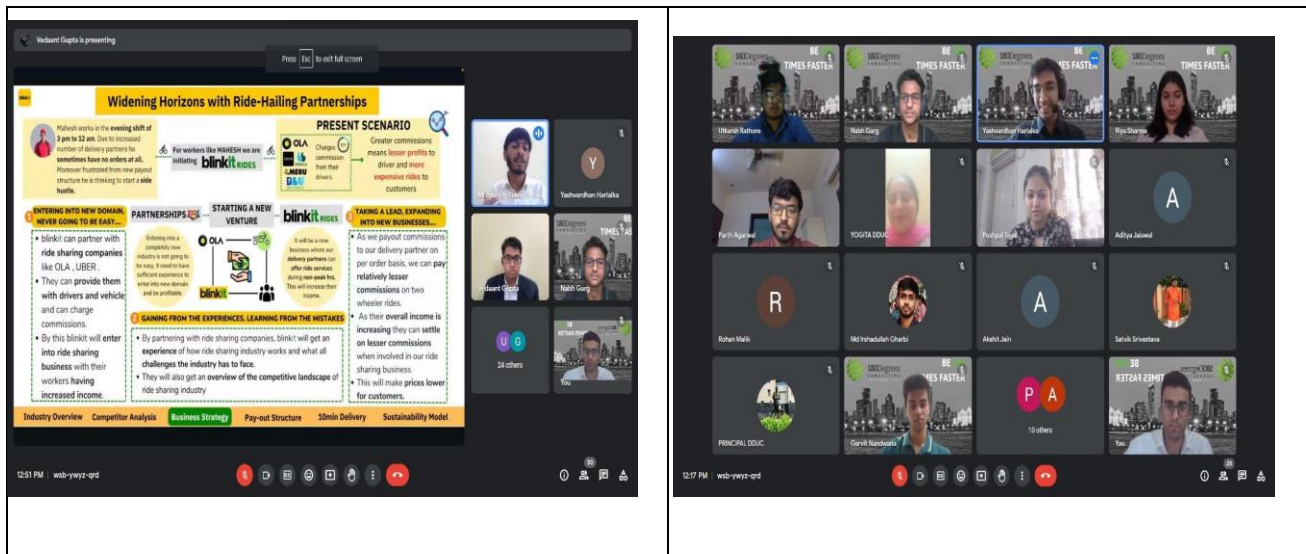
Vedaant Gupta is presenting

Press Esc to exit full screen

Widening Horizons with Ride-Hailing Partnerships

Mahesh works in the evening shift of 3 pm to 12 am. Due to increased number of delivery partners he sometimes have no orders at all. Moreover frustrated from new payout structure he is thinking to start a side hustle.

For workers like MAHESH we are initiating blinkit RIDES

PRESENT SCENARIO

OLA UBER MERU BLU

Charges commission from their drivers.

Greater commissions means lesser profits to driver and more expensive rides to customers

1 ENTERING INTO NEW DOMAIN, NEVER GOING TO BE EASY...

• blinkit can partner with ride sharing companies like OLA , UBER .
• They can provide them with drivers and vehicle and can charge commissions.
• By this blinkit will enter into ride sharing business with their workers having increased income.

PARTNERSHIPS

Entering into a completely new industry is not going to be easy. It need to have sufficient experience to enter into new domain and be profitable.

OLA

blinkit

STARTING A NEW VENTURE

blinkit RIDES

It will be a new business where our delivery partners can offer ride services during non-peak hrs. This will increase their income.

3 TAKING A LEAD, EXPANDING INTO NEW BUSINESSES...

• As we payout commissions to our delivery partner on per order basis, we can pay relatively lesser commissions on two wheeler rides.
• As their overall income is increasing they can settle on lesser commissions when involved in our ride sharing business.
• This will make prices lower for customers.

2 GAINING FROM THE EXPERIENCES, LEARNING FROM THE MISTAKES

• By partnering with ride sharing companies, blinkit will get an experience of how ride sharing industry works and what all challenges the industry has to face.
• They will also get an overview of the competitive landscape of ride sharing industry

Industry Overview | Competitor Analysis | Business Strategy | Pay-out Structure | 10min Delivery | Sustainability Model

Yashvardhan Harlalka

Vedaant Gupta

Nabh Garg

24 others

You

12:51 PM | wsb-ywyz-qrd

30

180Degrees CONSULTING BE TIMES FASTER

Utkarsh Rathore

Nabh Garg

Yashvardhan Harlalka

Riya Sharma

Parth Agarwal

YOGITA DDUC

Pushpal Tayal

Aditya Jaiswal

Rohan Malik

Md Irshadullah Gharbi

Akshit Jain

Satvik Srivastava

PRINCIPAL DDUC

Garvit Nandwana

10 others

You

12:17 PM | wsb-ywyz-qrd

26